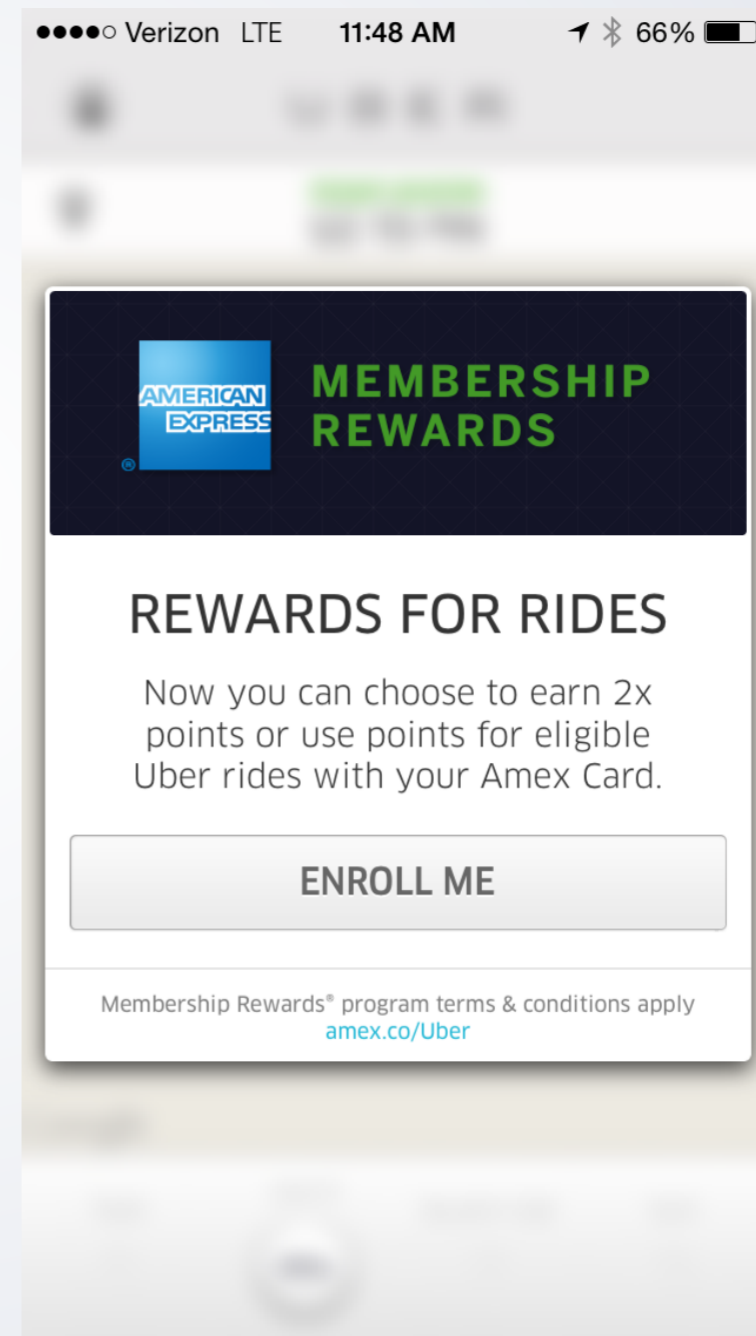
●●●●○ Verizon LTE 11:48 AM 66%

AMERICAN EXPRESS

MEMBERSHIP REWARDS

REWARDS FOR RIDES

Now you can choose to earn 2x points or use points for eligible Uber rides with your Amex Card.

ENROLL ME

Membership Rewards® program terms & conditions apply
amex.co/Uber